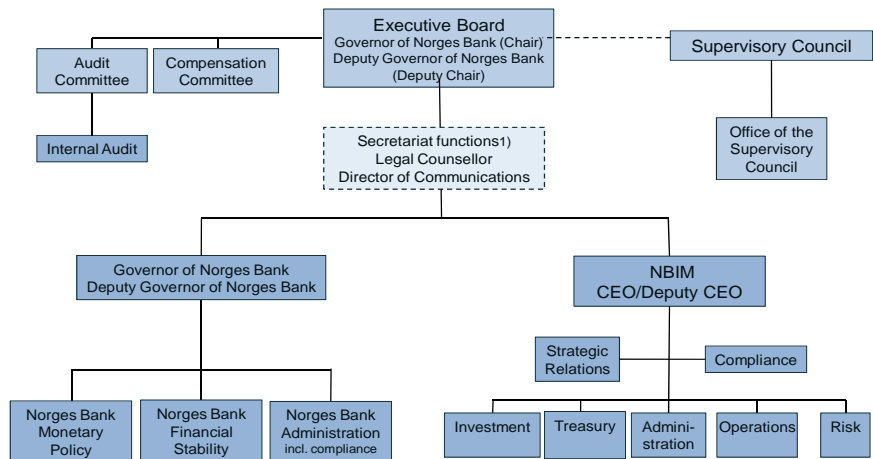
Executive Board
Governor of Norges Bank (Chair)
Deputy Governor of Norges Bank
(Deputy Chair)

Audit Committee

Compensation Committee

Supervisory Council

Internal Audit

Secretariat functions1)
Legal Counsellor
Director of Communications

Office of the Supervisory Council

Governor of Norges Bank
Deputy Governor of Norges Bank

NBIM
CEO/Deputy CEO

Strategic Relations

Compliance

Norges Bank Monetary Policy

Norges Bank Financial Stability

Norges Bank Administration incl. compliance

Investment

Treasury

Administration

Operations

Risk